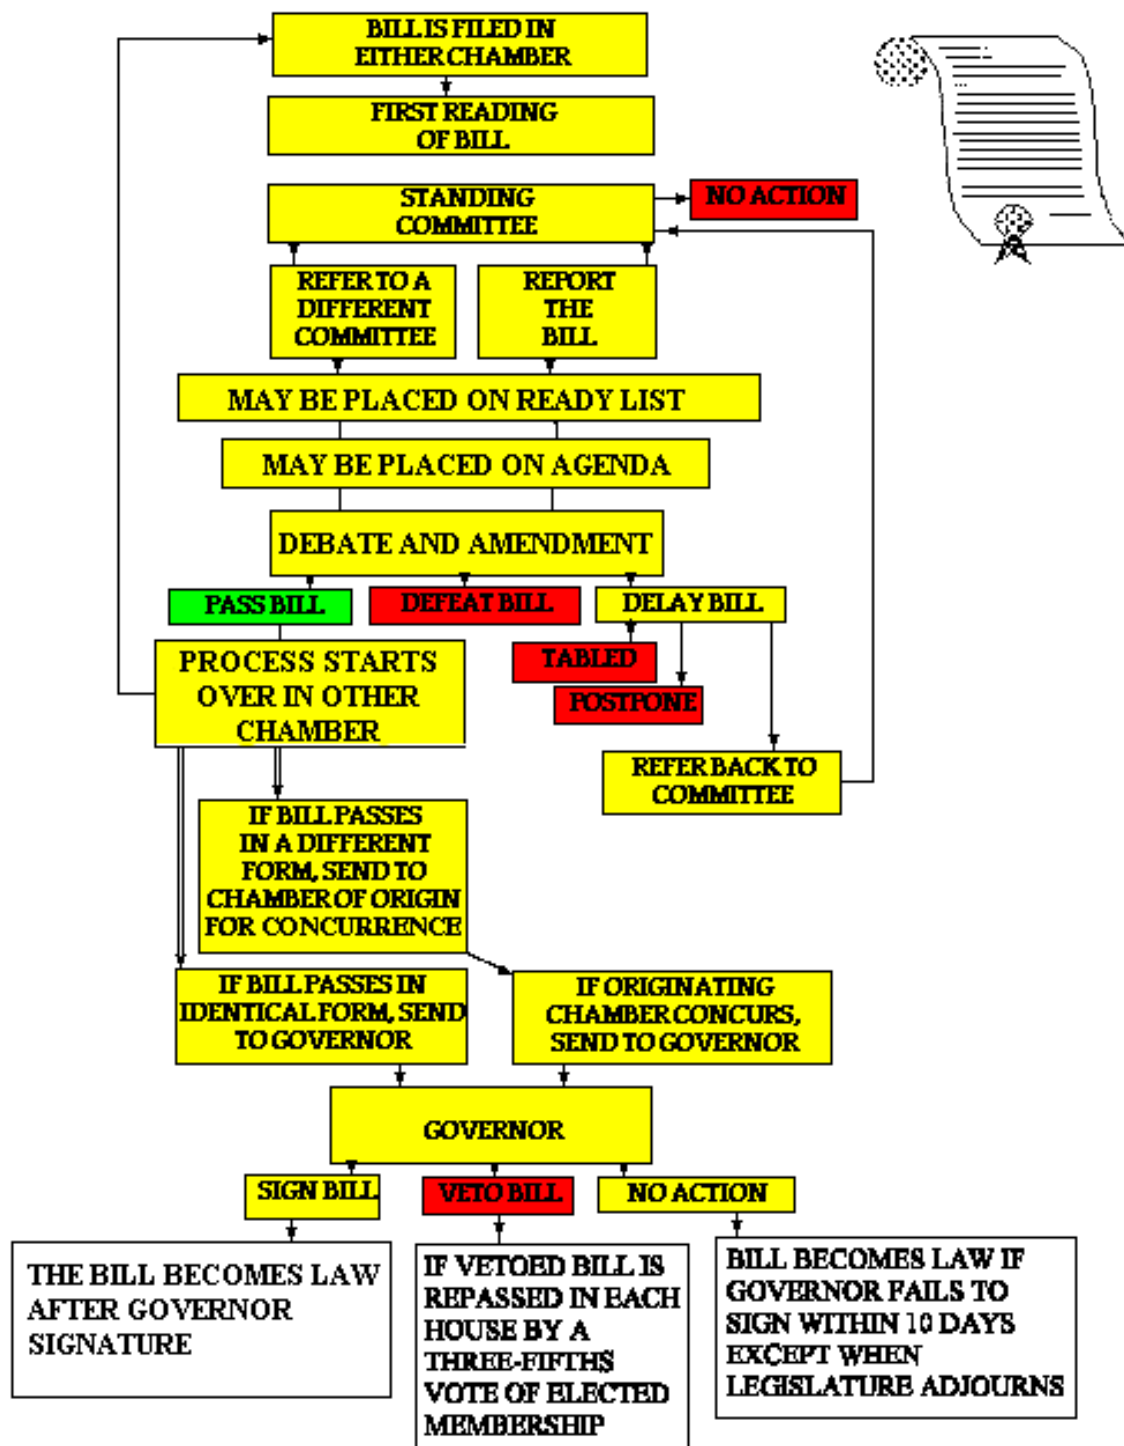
BILL IS FILED IN EITHER CHAMBER

FIRST READING OF BILL

STANDING COMMITTEE

NO ACTION

REFER TO A DIFFERENT COMMITTEE

REPORT THE BILL

MAY BE PLACED ON READY LIST

MAY BE PLACED ON AGENDA

DEBATE AND AMENDMENT

PASS BILL

DEFEAT BILL

DELAY BILL

PROCESS STARTS OVER IN OTHER CHAMBER

TABLED

POSTPONE

REFER BACK TO COMMITTEE

IF BILL PASSES IN A DIFFERENT FORM, SEND TO CHAMBER OF ORIGIN FOR CONCURRENCE

IF BILL PASSES IN IDENTICAL FORM, SEND TO GOVERNOR

IF ORIGINATING CHAMBER CONCURS, SEND TO GOVERNOR

GOVERNOR

SIGN BILL

VETO BILL

NO ACTION

THE BILL BECOMES LAW AFTER GOVERNOR SIGNATURE

IF VETOED BILL IS REPASSED IN EACH HOUSE BY A THREE-FIFTHS VOTE OF ELECTED MEMBERSHIP

BILL BECOMES LAW IF GOVERNOR FAILS TO SIGN WITHIN 10 DAYS EXCEPT WHEN LEGISLATURE ADJOURNS